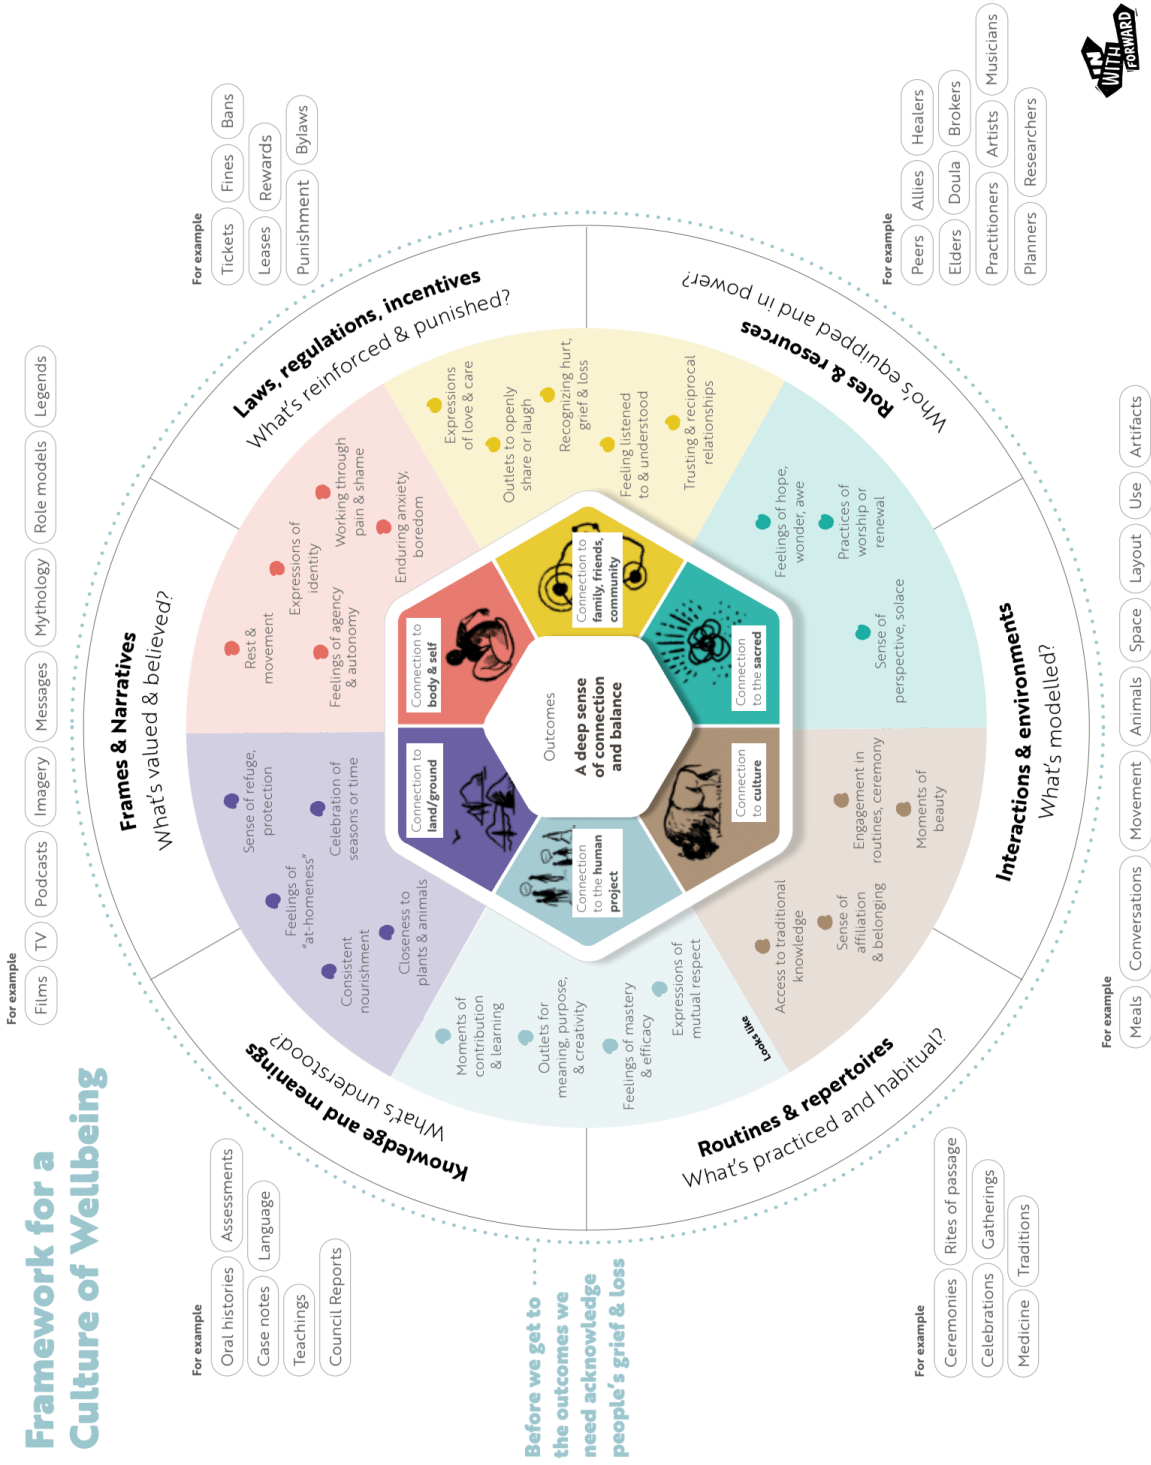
Framework for a Culture of Wellbeing

WITH FORWARD

Outcomes
A deep sense of connection and balance

Connection to family, friends, community
Connection to the sacred
Connection to culture
Connection to the human project
Connection to land/ground
Connection to body & self

Laws, regulations, incentives
What's reinforced & punished?

For example
Tickets
Fines
Bans
Leases
Rewards
Punishment
Bylaws

Roles & resources
Who's equipped and in power?

For example
Peers
Allies
Healers
Elders
Doula
Brokers
Practitioners
Artists
Musicians
Planners
Researchers

Interactions & environments
What's modelled?

For example
Meals
Conversations
Movement
Animals
Space
Layout
Use
Artifacts

Routines & repertoires
What's practiced and habitual?

For example
Ceremonies
Rites of passage
Celebrations
Gatherings
Medicine
Traditions

Knowledge and meanings
What's understood?

For example
Oral histories
Assessments
Case notes
Language
Teachings
Council Reports

Frames & Narratives
What's valued & believed?

For example
Films
TV
Podcasts
Imagery
Messages
Mythology
Role models
Legends

Expressions of love & care
Outlets to openly share or laugh
Recognizing hurt, grief & loss
Feeling listened to & understood
Trusting & reciprocal relationships

Feelings of hope, wonder, awe
Practices of worship or renewal
Sense of perspective, solace

Engagement in routines, ceremony
Moments of beauty
Access to traditional knowledge
Sense of affiliation & belonging

Looks like
Moments of contribution & learning
Outlets for meaning, purpose, & creativity
Feelings of mastery & efficacy
Expressions of mutual respect

Sense of refuge, protection
Celebration of seasons or time
Feelings of "at-homeness"
Consistent nourishment
Closeness to plants & animals

Rest & movement
Expressions of identity
Feelings of agency & autonomy
Working through pain & shame
Enduring anxiety, boredom

Before we get to the outcomes we need acknowledge people's grief & loss